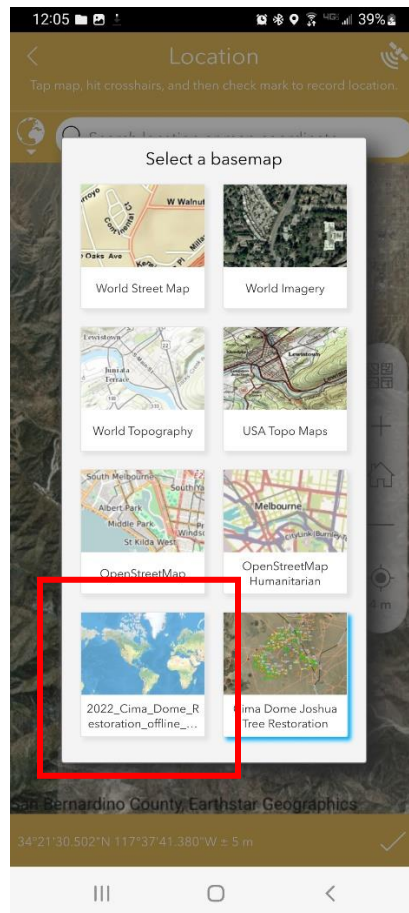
12:05 39%

Location

Tap map, hit crosshairs, and then check mark to record location.

Search location or enter coordinates

Select a basemap

W Walnut
Arroyo
Continental
Oaks Ave
Miller
Ker

World Street Map

World Imagery

Lewistown
Juniata Terrace

World Topography

Lewistown

USA Topo Maps

South Melbourne
Albert Park
Middle Park
St Kilda West
Windsor

OpenStreetMap

Melbourne
CityLink Burnley

OpenStreetMap Humanitarian

2022_Cima_Dome_Restoration_offline_...

Cima Dome Joshua Tree Restoration

San Bernardino County, Earthstar Geographics

34°21'30.502"N 117°37'41.380"W ± 5 m